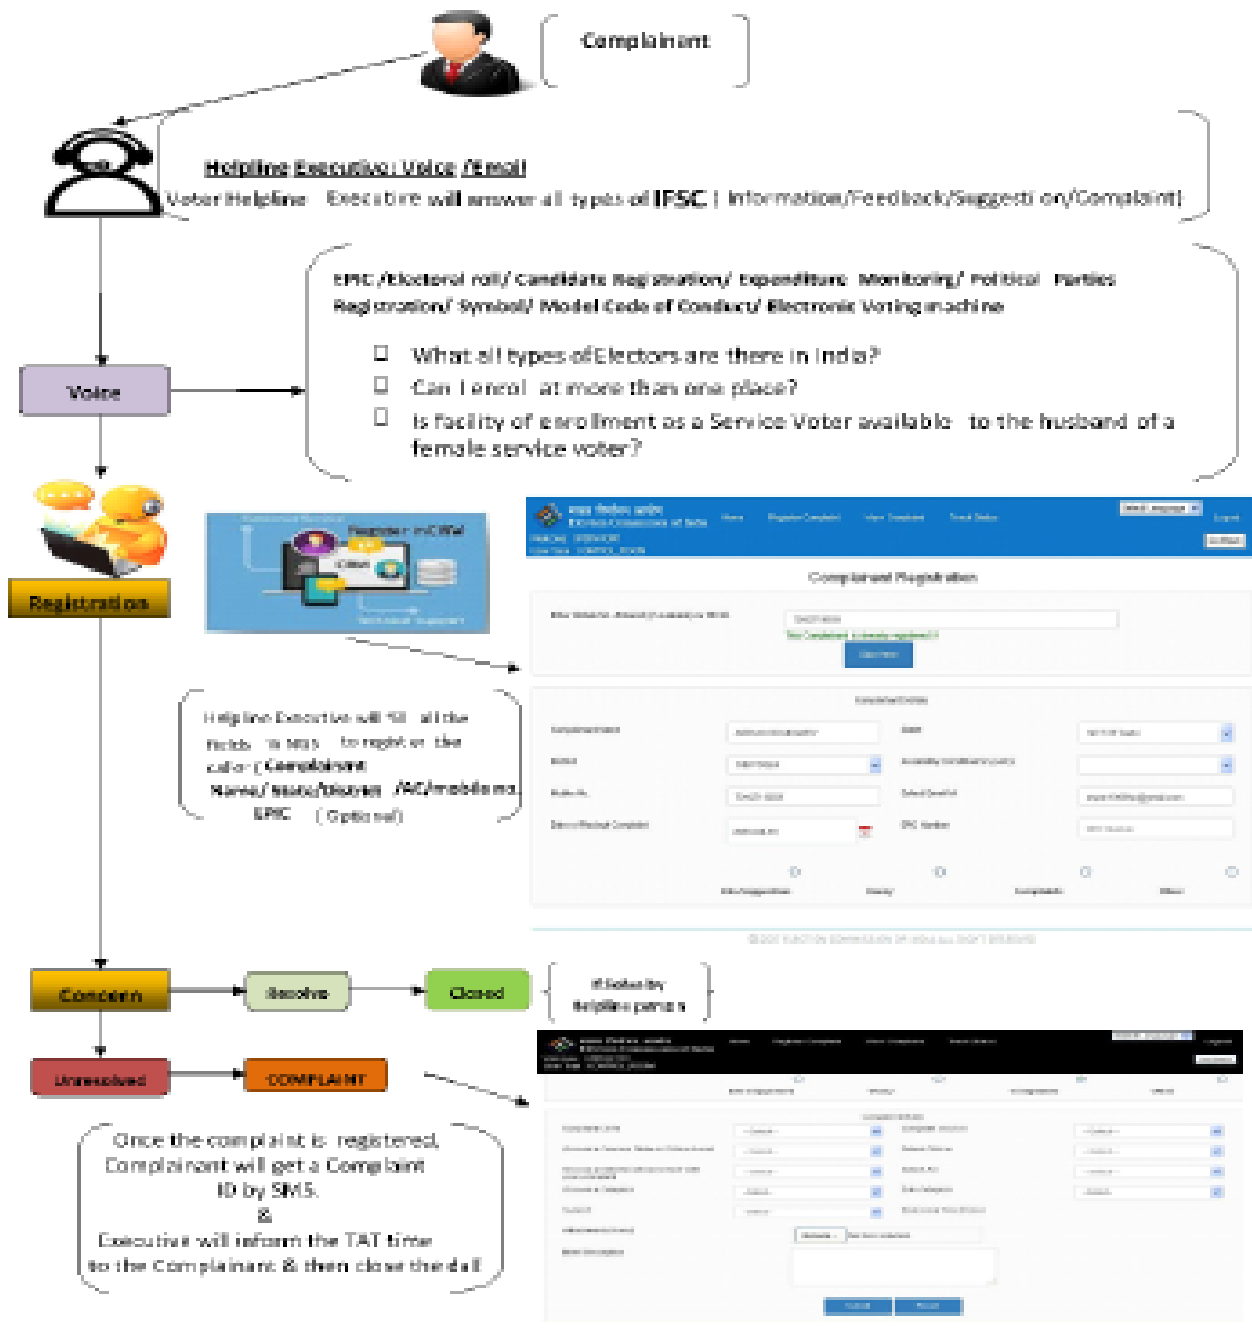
Complainant

Helpline Executive : Voice /Email

Voter Helpline Executive will answer all types of IFSC ( Information/Feedback/Suggestion/Complaint)

EPIC /Electoral roll/ Candidate Registration/ Expenditure Monitoring/ Political Parties Registration/ Symbol/ Model Code of Conduct/ Electronic Voting machine

What all types of Electors are there in India?

Can I enrol at more than one place?

Is facility of enrollment as a Service Voter available to the husband of a female service voter?

Voice

Registration

Register in CWal

Complainant Registration

Helpline Executive will fill all the fields in NGS to register the caller (Complainant Name/ State/District /AC/mobile no, EPIC (Optional)

Concern

Resolve

Closed

If Solve by Helpline person

Unresolved

COMPLAINT

Once the complaint is registered, Complainant will get a Complaint ID by SMS.
&
Executive will inform the TAT time to the Complainant & then close the call